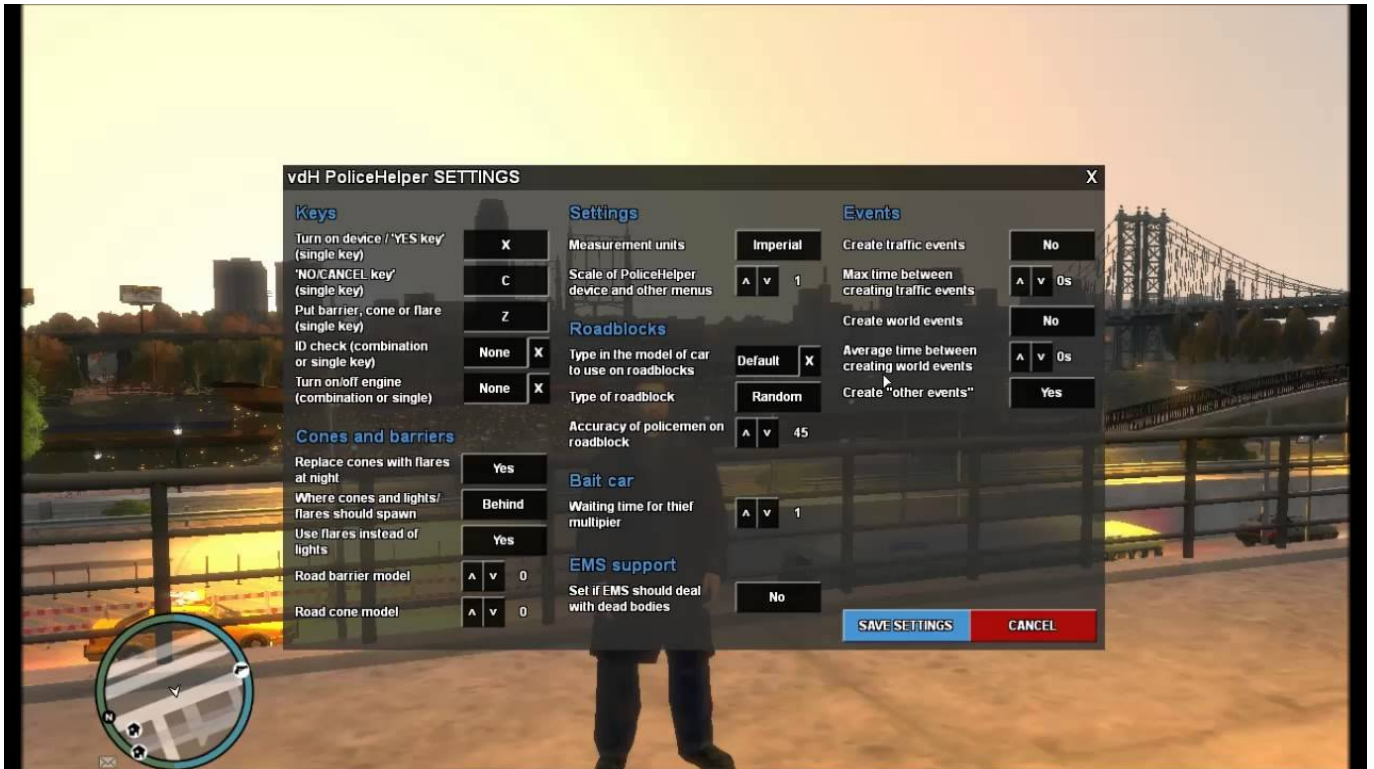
vdH PoliceHelper SETTINGS X

Keys

Turn on device / 'YES key' (single key) X

'NO/CANCEL key' (single key) C

Put barrier, cone or flare (single key) Z

ID check (combination or single key) None X

Turn on/off engine (combination or single) None X

Cones and barriers

Replace cones with flares at night Yes

Where cones and lights/ flares should spawn Behind

Use flares instead of lights Yes

Road barrier model ^ v 0

Road cone model ^ v 0

Settings

Measurement units Imperial

Scale of PoliceHelper device and other menus ^ v 1

Roadblocks

Type in the model of car to use on roadblocks Default X

Type of roadblock Random

Accuracy of policemen on roadblock ^ v 45

Bait car

Waiting time for thief multipier ^ v 1

EMS support

Set if EMS should deal with dead bodies No

Events

Create traffic events No

Max time between creating traffic events ^ v 0s

Create world events No

Average time between creating world events ^ v 0s

Create "other events" Yes

SAVE SETTINGS CANCEL

N